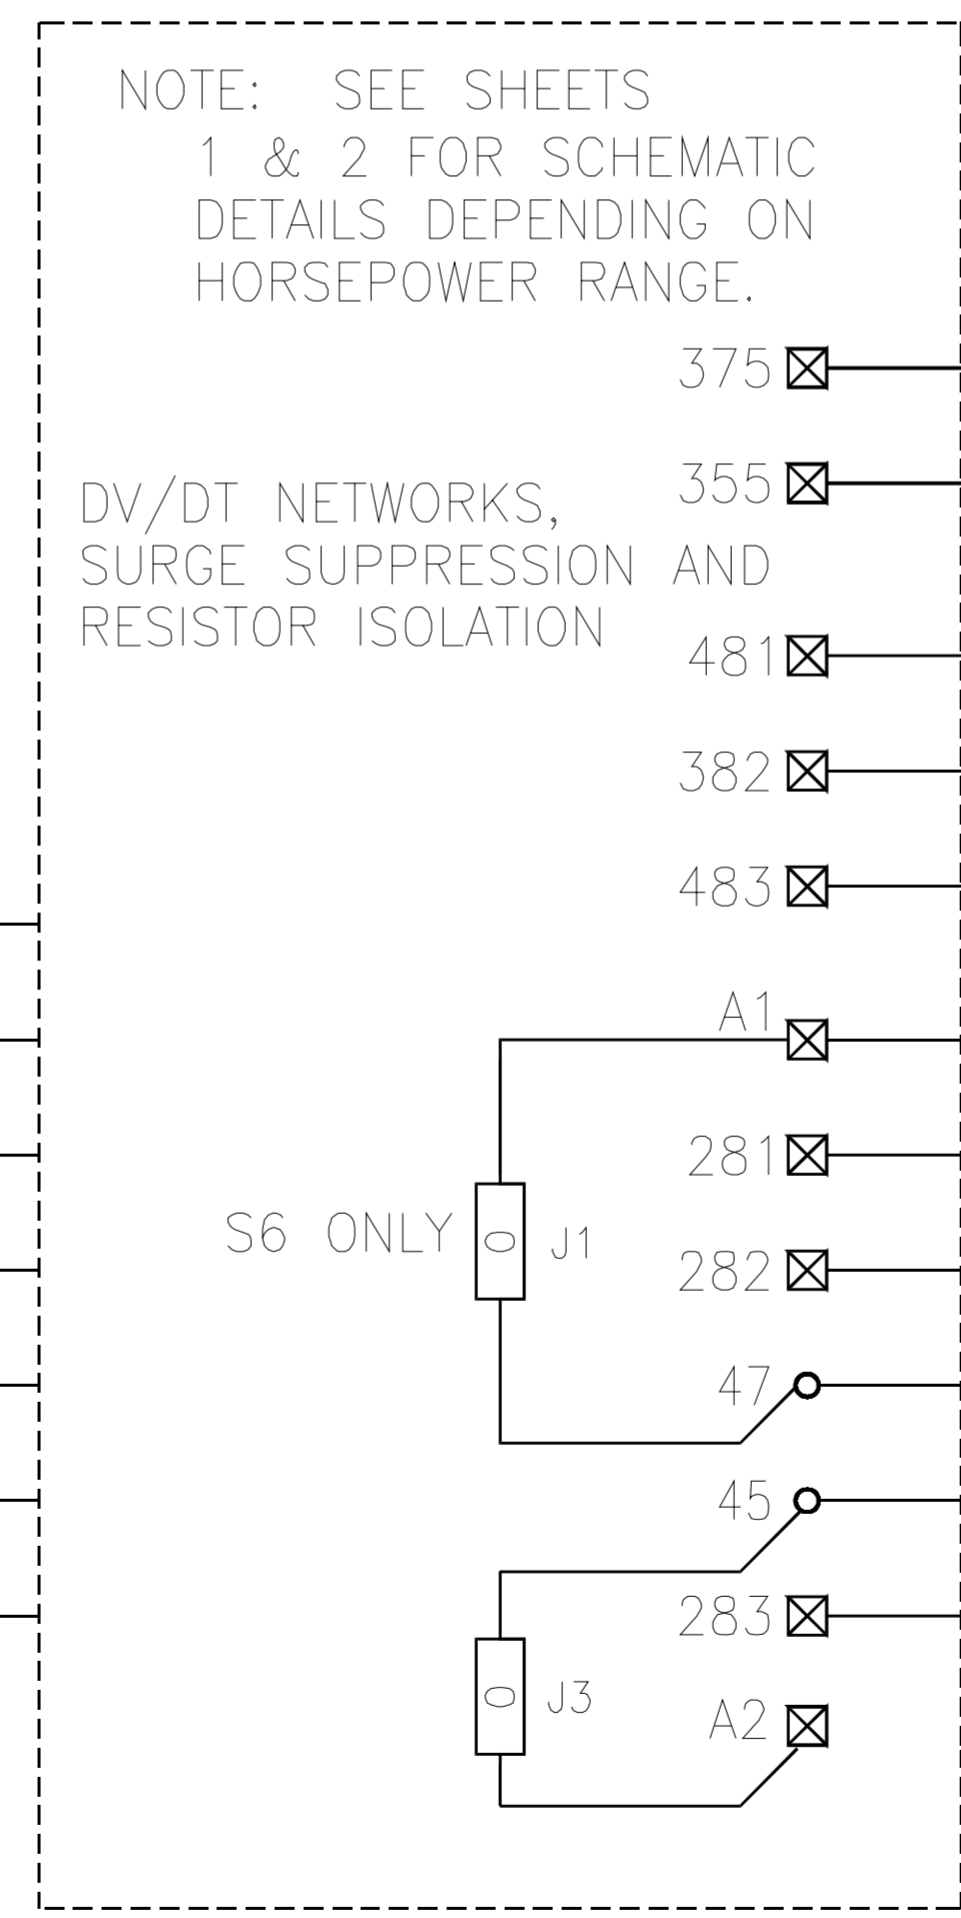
NOTE: SEE SHEETS 1 & 2 FOR SCHEMATIC DETAILS DEPENDING ON HORSEPOWER RANGE.

375

DV/DT NETWORKS, SURGE SUPPRESSION AND RESISTOR ISOLATION

355

481

382

483

A1

281

S6 ONLY

0

J1

282

47

45

283

0

J3

A2